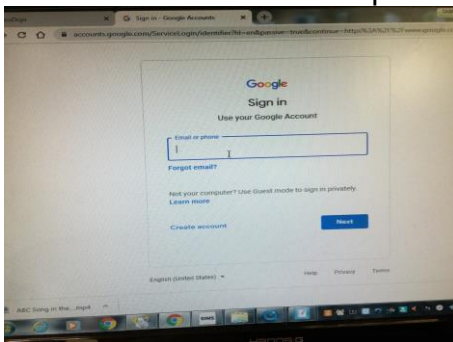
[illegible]
Sign in – Google Accounts
accounts.google.com/ServiceLogin/identifier?hl=en&passive=true&continue=https%3A%2F%2Fwww.google.co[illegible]

Google
Sign in
Use your Google Account

Email or phone

Forgot email?

Not your computer? Use Guest mode to sign in privately.
Learn more

Create account
Next

English (United States)
Help
Privacy
Terms

ABC Song in the....mp4